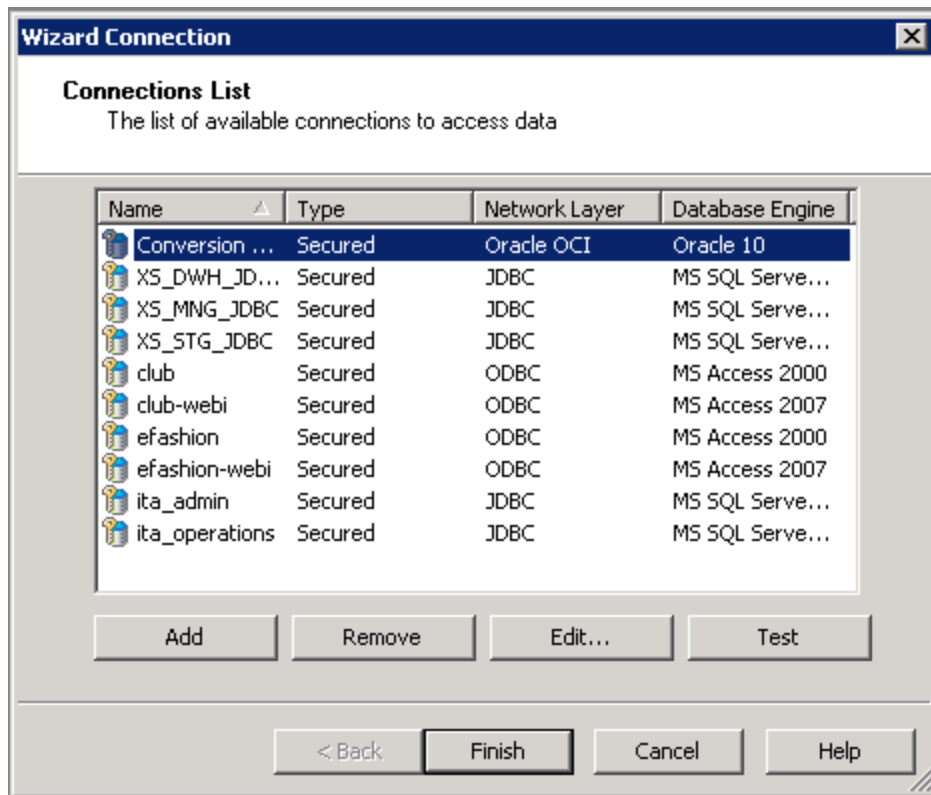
Wizard Connection

Connections List
The list of available connections to access data

| Name | Type | Network Layer | Database Engine |
|---|---|---|---|
| Conversion ... | Secured | Oracle OCI | Oracle 10 |
| XS_DWH_JD... | Secured | JDBC | MS SQL Serve... |
| XS_MNG_JDBC | Secured | JDBC | MS SQL Serve... |
| XS_STG_JDBC | Secured | JDBC | MS SQL Serve... |
| club | Secured | ODBC | MS Access 2000 |
| club-webi | Secured | ODBC | MS Access 2007 |
| efashion | Secured | ODBC | MS Access 2000 |
| efashion-webi | Secured | ODBC | MS Access 2007 |
| ita_admin | Secured | JDBC | MS SQL Serve... |
| ita_operations | Secured | JDBC | MS SQL Serve... |

Add | Remove | Edit... | Test

< Back | Finish | Cancel | Help